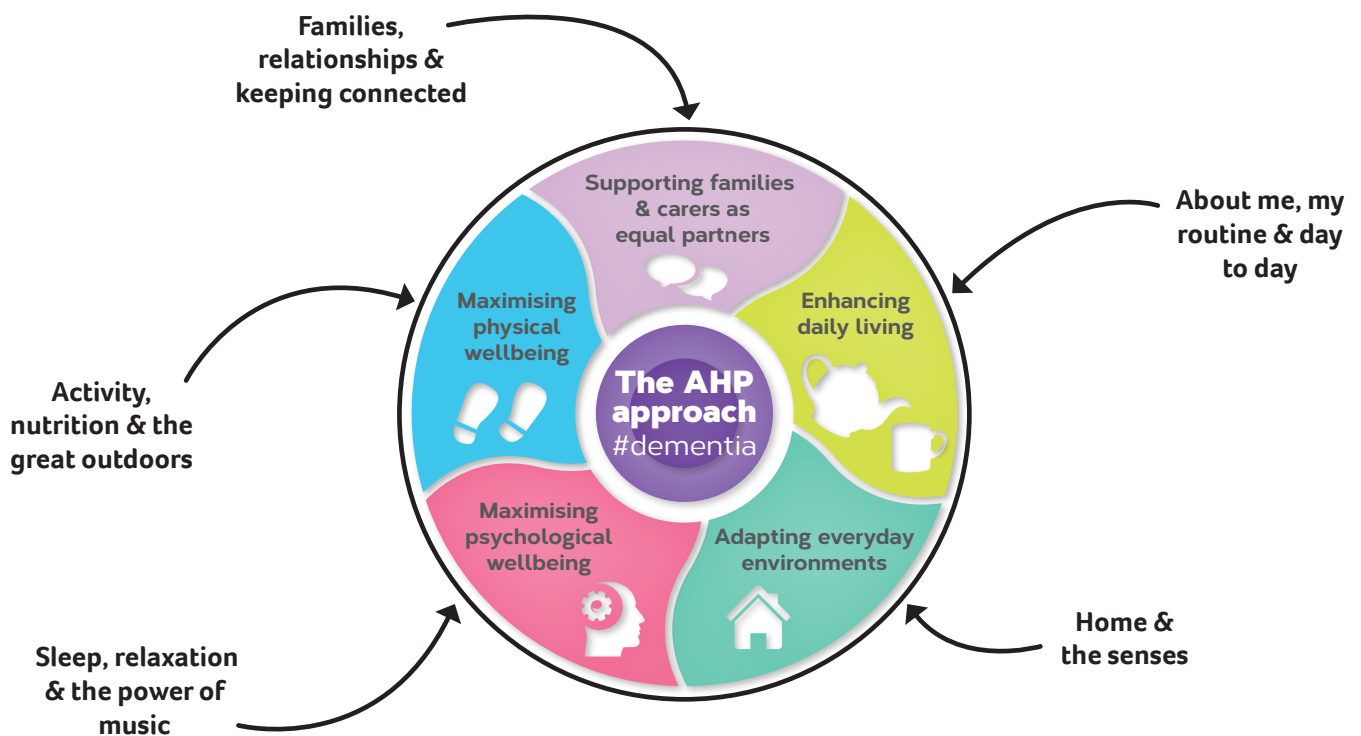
Families, relationships & keeping connected

About me, my routine & day to day

Activity, nutrition & the great outdoors

Supporting families & carers as equal partners

Maximising physical wellbeing

Enhancing daily living

The AHP approach #dementia

Maximising psychological wellbeing

Adapting everyday environments

Home & the senses

Sleep, relaxation & the power of music